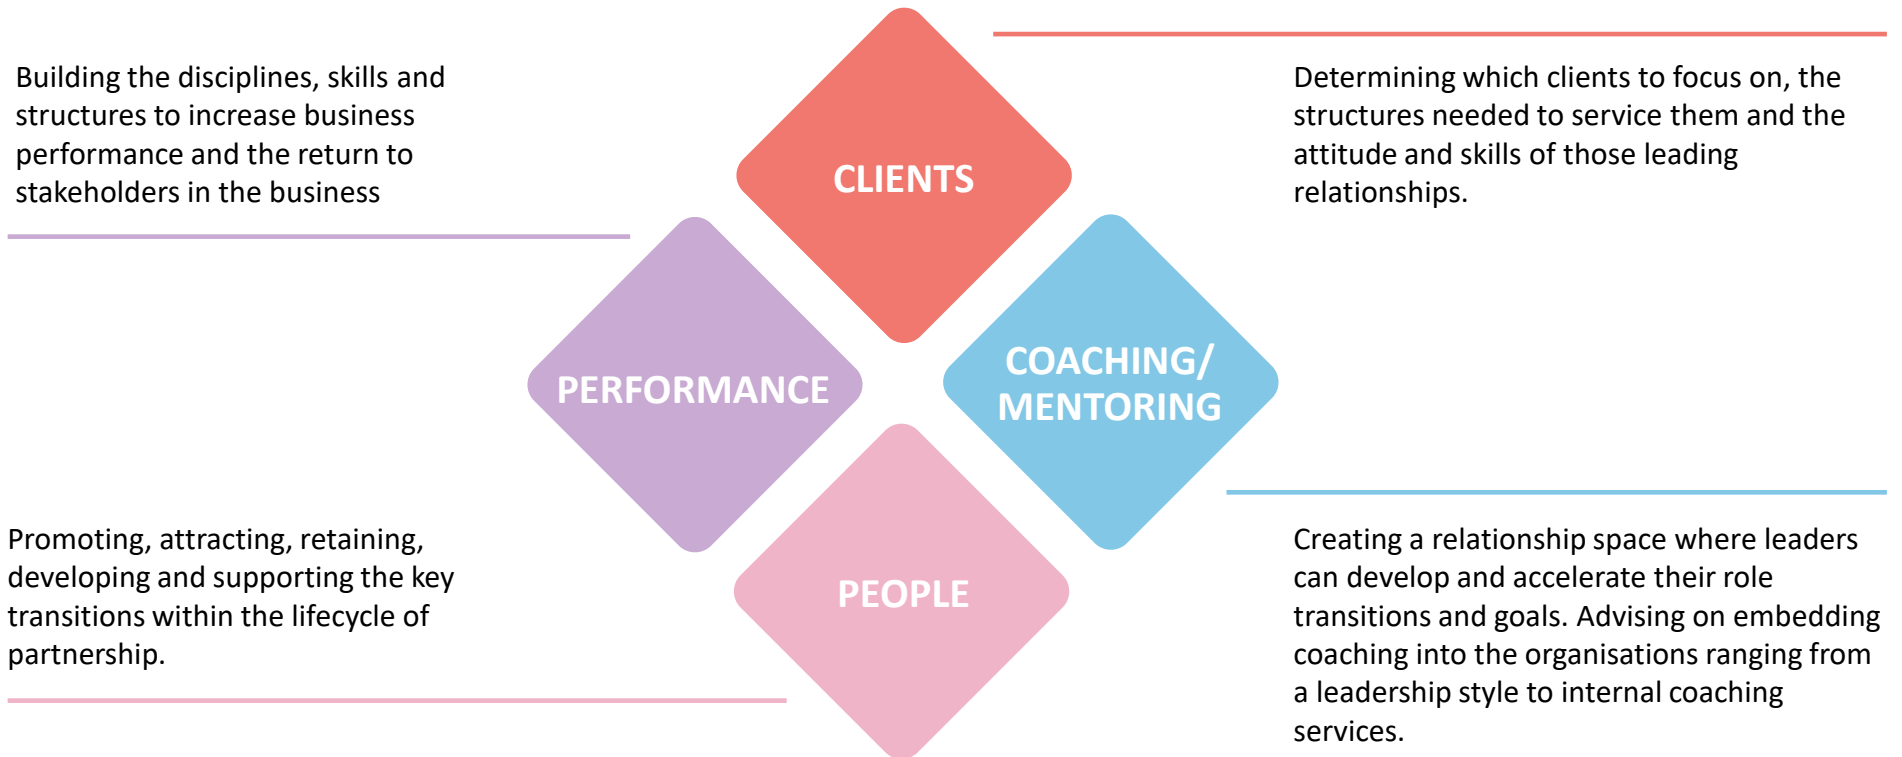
Building the disciplines, skills and structures to increase business performance and the return to stakeholders in the business

CLIENTS

Determining which clients to focus on, the structures needed to service them and the attitude and skills of those leading relationships.

PERFORMANCE

COACHING/ MENTORING

PEOPLE

Promoting, attracting, retaining, developing and supporting the key transitions within the lifecycle of partnership.

Creating a relationship space where leaders can develop and accelerate their role transitions and goals. Advising on embedding coaching into the organisations ranging from a leadership style to internal coaching services.